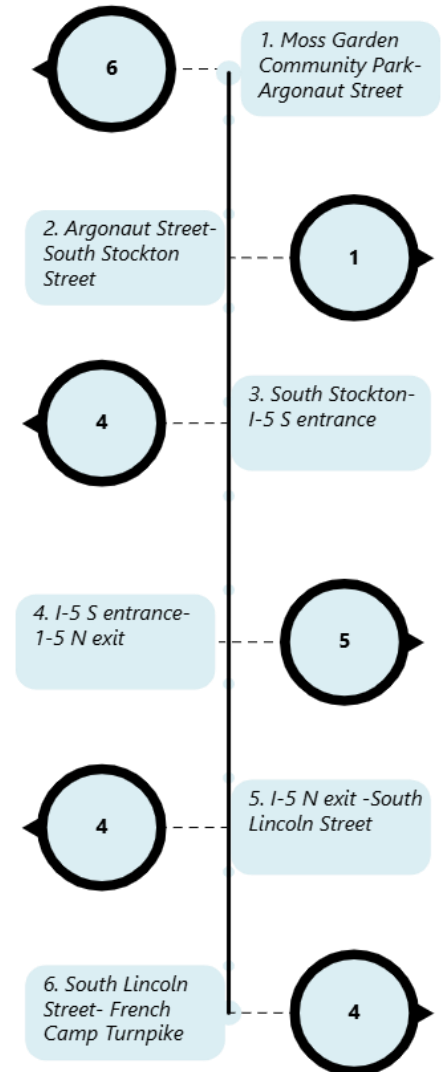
6

1. Moss Garden Community Park-Argonaut Street

2. Argonaut Street-South Stockton Street

1

4

3. South Stockton-I-5 S entrance

4. I-5 S entrance-1-5 N exit

5

4

5. I-5 N exit -South Lincoln Street

6. South Lincoln Street- French Camp Turnpike

4